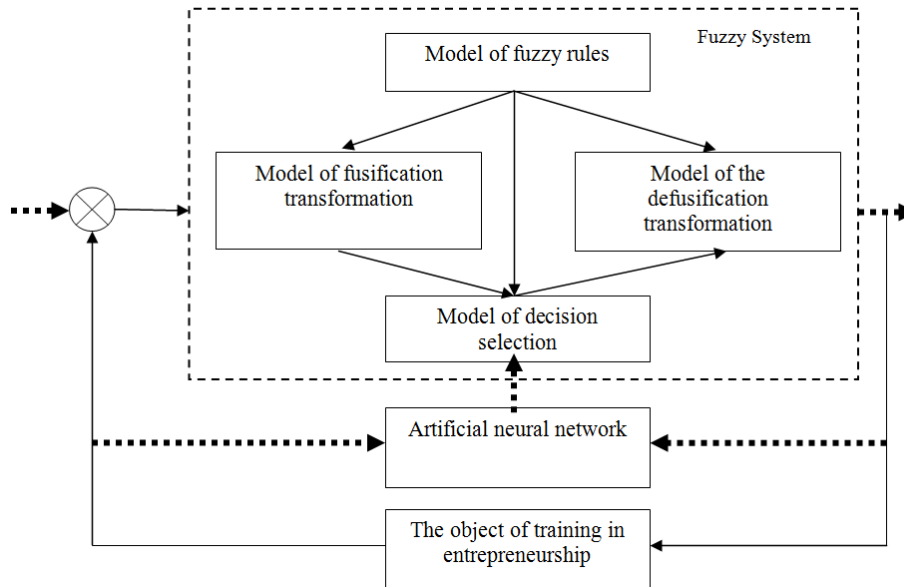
Fuzzy System

Model of fuzzy rules

Model of fusification transformation

Model of the defusification transformation

Model of decision selection

Artificial neural network

The object of training in entrepreneurship